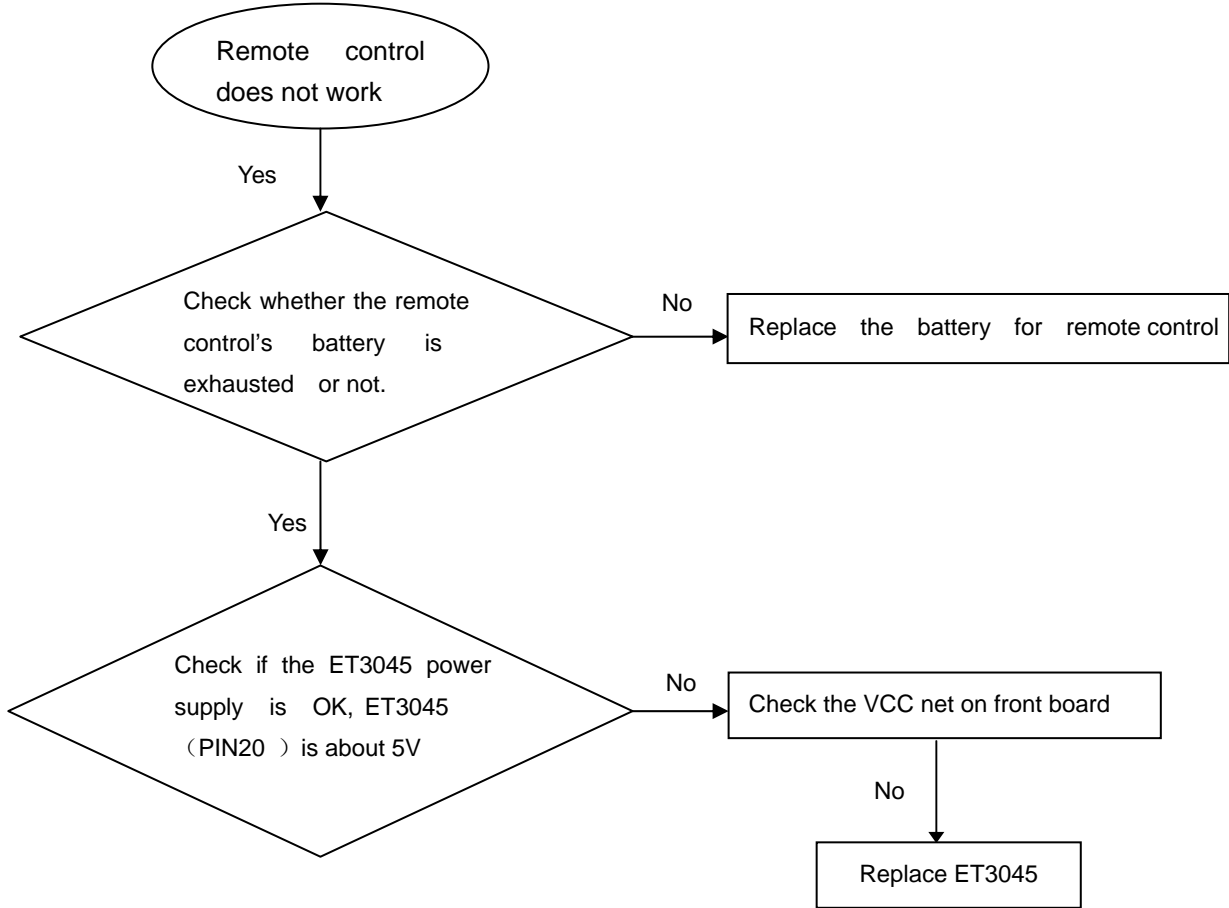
Remote control does not work

Yes

Check whether the remote control's battery is exhausted or not.

No

Replace the battery for remote control

Yes

Check if the ET3045 power supply is OK, ET3045 （PIN20 ）is about 5V

No

Check the VCC net on front board

No

Replace ET3045